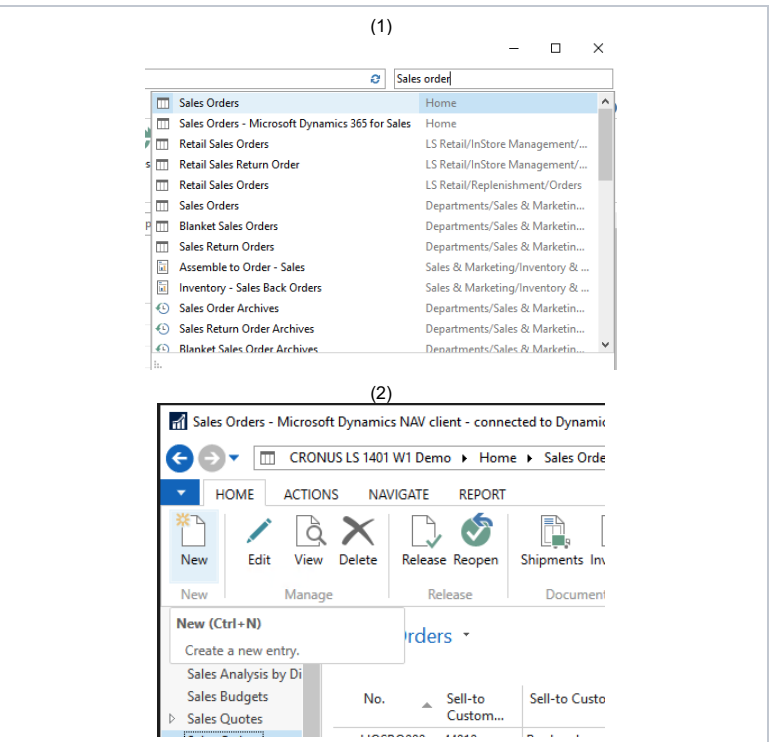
(1)

Sales order

| | |
|---|---|
| Sales Orders | Home |
| Sales Orders - Microsoft Dynamics 365 for Sales | Home |
| Retail Sales Orders | LS Retail/InStore Management/... |
| Retail Sales Return Order | LS Retail/InStore Management/... |
| Retail Sales Orders | LS Retail/Replenishment/Orders |
| Sales Orders | Departments/Sales & Marketin... |
| Blanket Sales Orders | Departments/Sales & Marketin... |
| Sales Return Orders | Departments/Sales & Marketin... |
| Assemble to Order - Sales | Sales & Marketing/Inventory & ... |
| Inventory - Sales Back Orders | Sales & Marketing/Inventory & ... |
| Sales Order Archives | Departments/Sales & Marketin... |
| Sales Return Order Archives | Departments/Sales & Marketin... |
| Blanket Sales Order Archives | Departments/Sales & Marketin... |

(2)

Sales Orders - Microsoft Dynamics NAV client - connected to Dynamic

CRONUS LS 1401 W1 Demo ▸ Home ▸ Sales Orde

HOME ACTIONS NAVIGATE REPORT

New Edit View Delete Release Reopen Shipments Inv

New Manage Release Documen

New (Ctrl+N)
Create a new entry.

Orders

Sales Analysis by Di
Sales Budgets
Sales Quotes

No. Sell-to Custom... Sell-to Custo